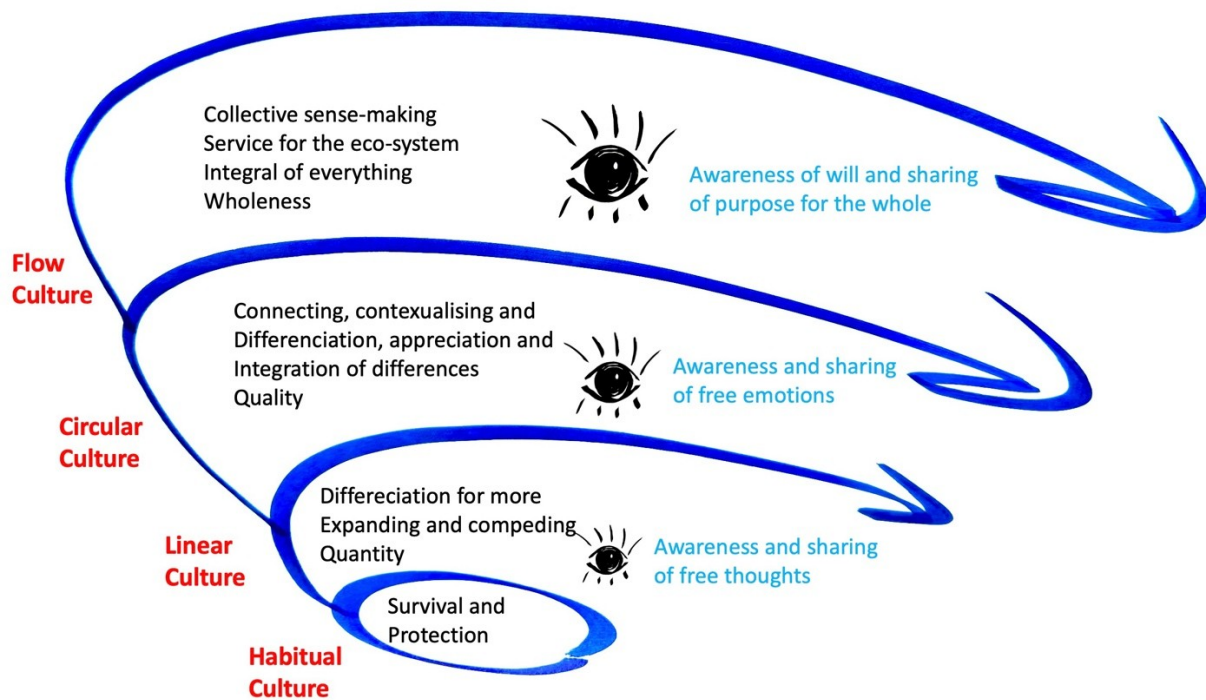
Collective sense-making
Service for the eco-system
Integral of everything
Wholeness

Awareness of will and sharing of purpose for the whole

Flow Culture

Connecting, contexualising and
Differenciation, appreciation and
Integration of differences
Quality

Awareness and sharing of free emotions

Circular Culture

Differeciation for more
Expanding and compeding
Quantity

Awareness and sharing of free thoughts

Linear Culture

Survival and Protection

Habitual Culture